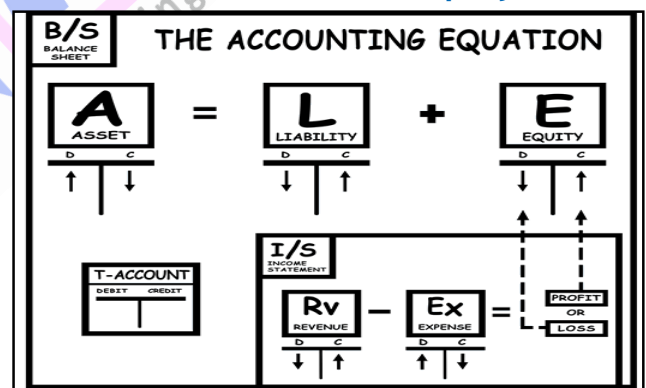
B/S
BALANCE SHEET

THE ACCOUNTING EQUATION

A
ASSET
D C
↑ ↓

=

L
LIABILITY
D C
↓ ↑

+

E
EQUITY
D C
↓ ↑

T-ACCOUNT
DEBIT CREDIT

I/S
INCOME STATEMENT

Rv
REVENUE
D C
↓ ↑

–

Ex
EXPENSE
D C
↑ ↓

=

PROFIT
OR
LOSS